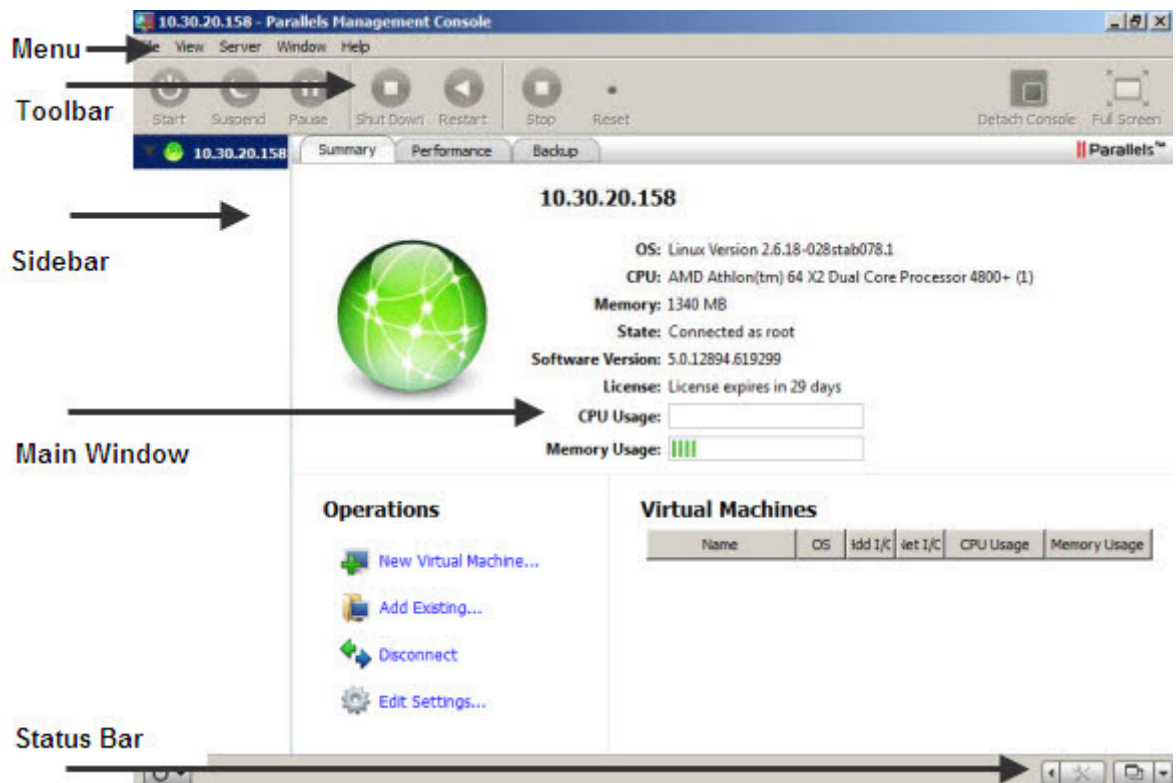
10.30.20.158 - Parallels Management Console

Menu

le View Server Window Help

Toolbar

Start Suspend Pause Shut Down Restart Stop Reset Detach Console Full Screen

10.30.20.158

Summary Performance Backup

Parallels™

10.30.20.158

Sidebar

OS: Linux Version 2.6.18-028stab078.1
CPU: AMD Athlon(tm) 64 X2 Dual Core Processor 4800+ (1)
Memory: 1340 MB
State: Connected as root
Software Version: 5.0.12894.619299
License: License expires in 29 days
CPU Usage:
Memory Usage:

Main Window

Operations

New Virtual Machine...
Add Existing...
Disconnect
Edit Settings...

Virtual Machines

| Name | OS | ldd I/C | let I/C | CPU Usage | Memory Usage |
|---|---|---|---|---|---|

Status Bar